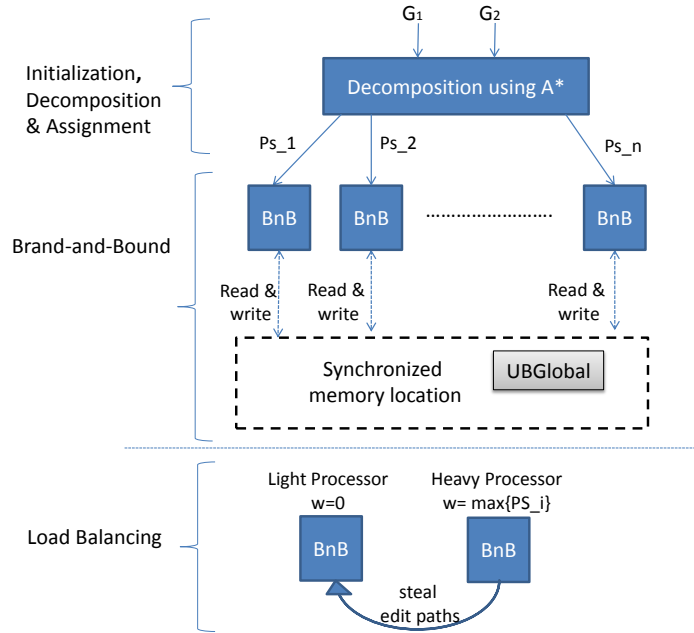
Initialization, Decomposition & Assignment

$G_1$

$G_2$

Decomposition using A*

Ps_1

Ps_2

Ps_n

Brand-and-Bound

BnB

BnB

BnB

Read & write

Read & write

Read & write

Synchronized memory location

UBGlobal

Load Balancing

Light Processor w=0

Heavy Processor w= max{PS_i}

BnB

BnB

steal edit paths